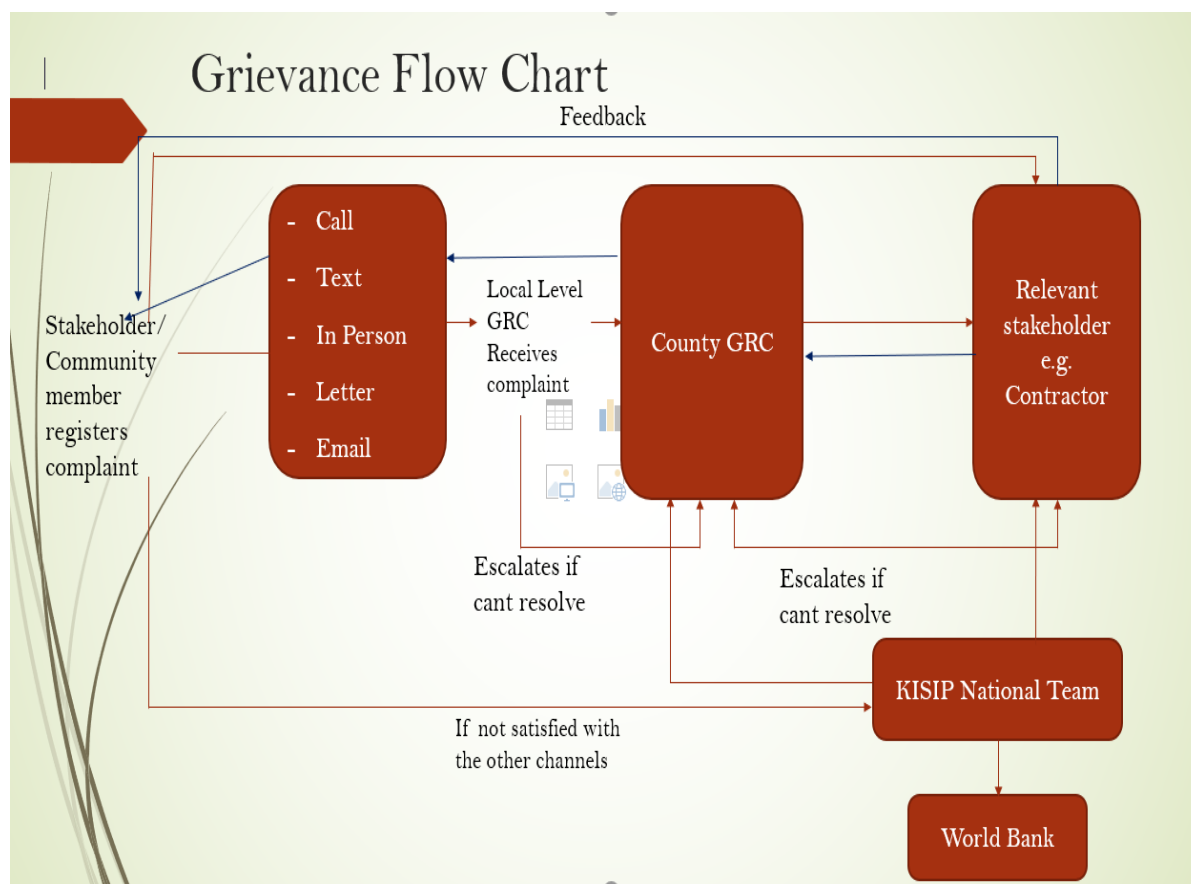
Grievance Flow Chart

Feedback

Stakeholder/ Community member registers complaint

- Call
- Text
- In Person
- Letter
- Email

Local Level GRC Receives complaint

County GRC

Relevant stakeholder e.g. Contractor

Escalates if cant resolve

Escalates if cant resolve

KISIP National Team

If not satisfied with the other channels

World Bank